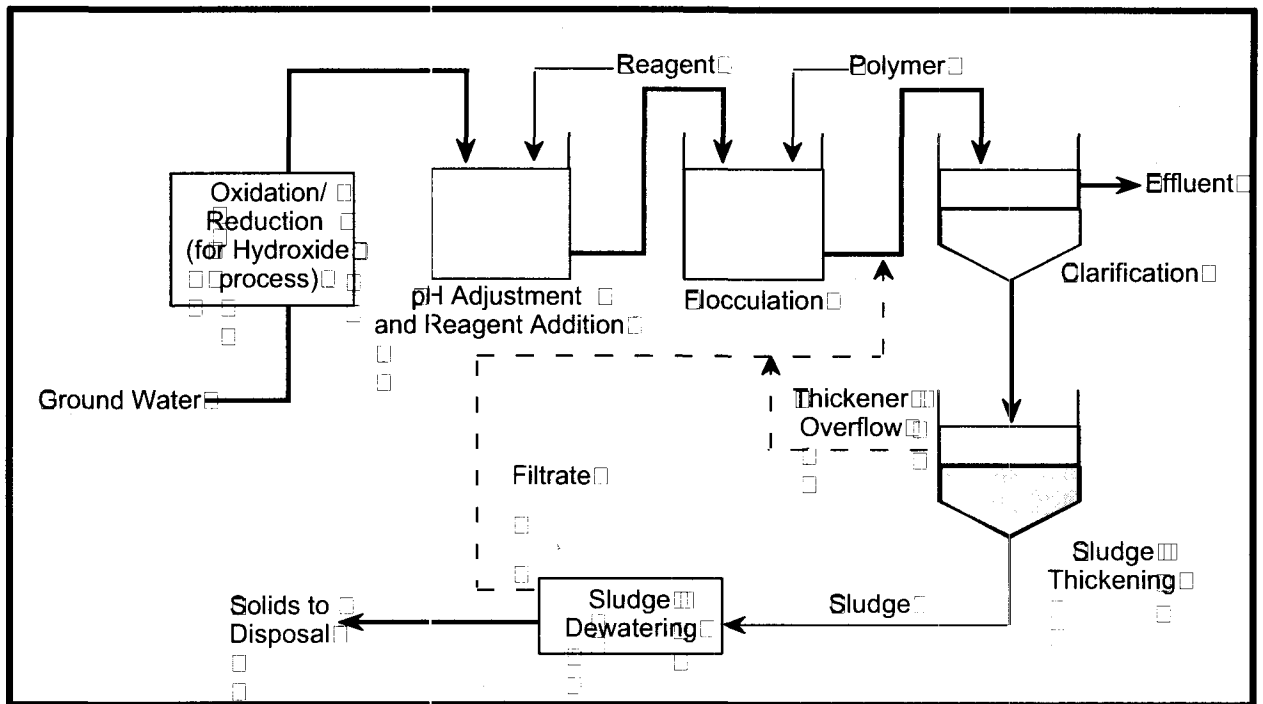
Reagent

Polymer

Oxidation/ Reduction (for Hydroxide process)

pH Adjustment and Reagent Addition

Flocculation

Effluent

Clarification

Ground Water

Thickener Overflow

Filtrate

Sludge Thickening

Solids to Disposal

Sludge Dewatering

Sludge